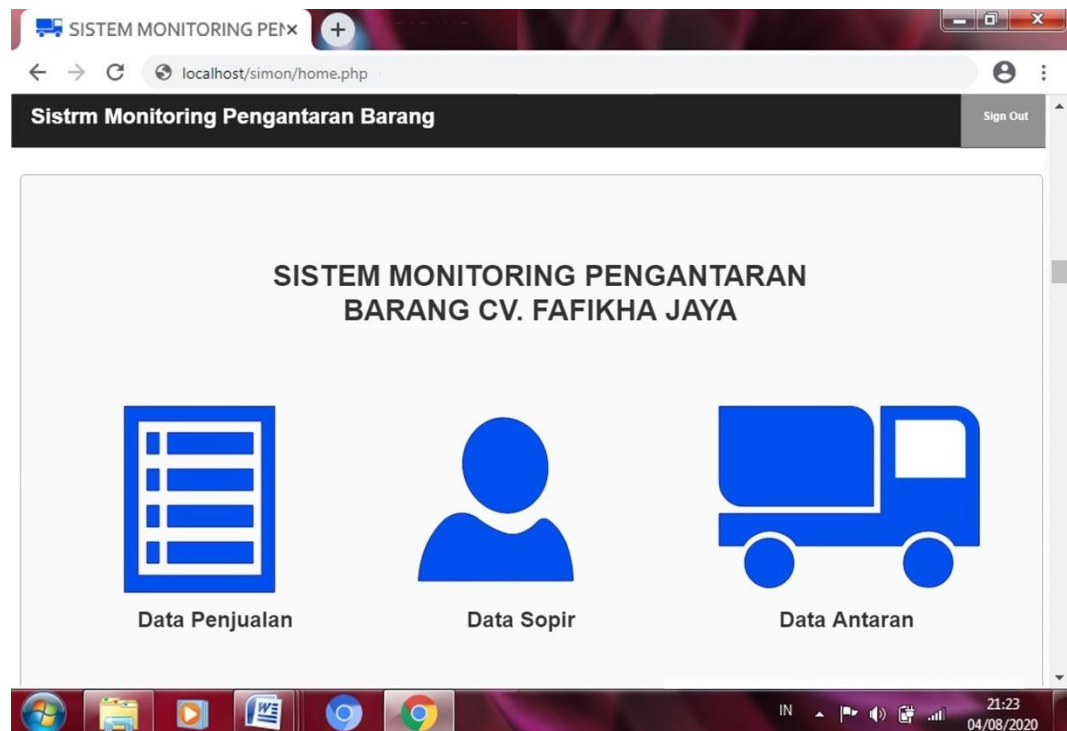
SISTEM MONITORING PEN×

localhost/simon/home.php

Sistrm Monitoring Pengantaran Barang

Sign Out

SISTEM MONITORING PENGANTARAN BARANG CV. FAFIKHA JAYA

Data Penjualan

Data Sopir

Data Antaran

IN

21:23
04/08/2020